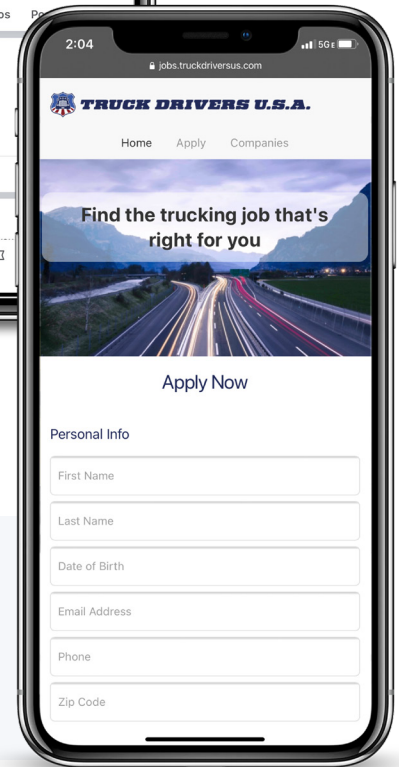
ps Pe

2:04

5G E

jobs.truckdriversus.com

TRUCK DRIVERS U.S.A.

Home Apply Companies

Find the trucking job that's right for you

Apply Now

Personal Info

First Name

Last Name

Date of Birth

Email Address

Phone

Zip Code